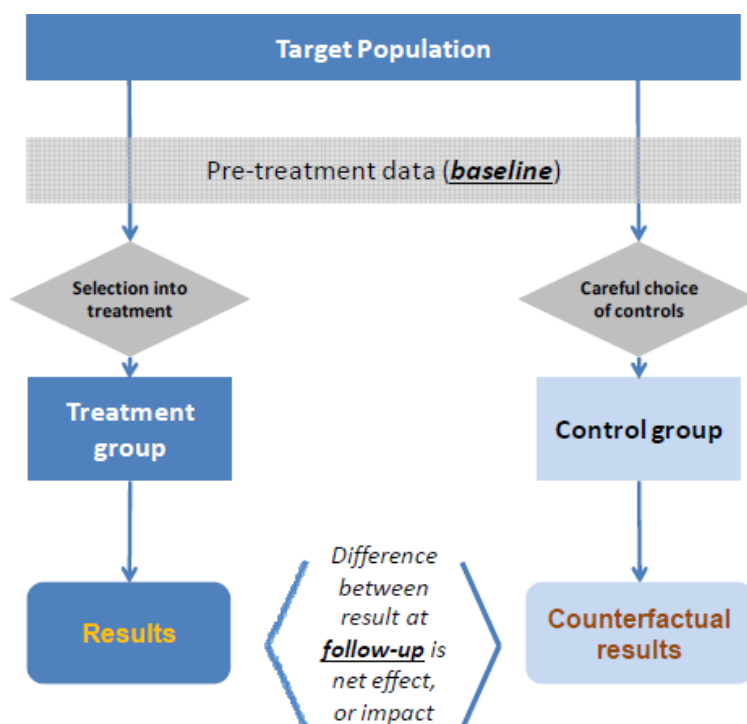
Target Population

Pre-treatment data (***baseline***)

Selection into treatment

Careful choice of controls

Treatment group

Control group

Results

*Difference between result at **follow-up** is net effect, or impact*

Counterfactual results